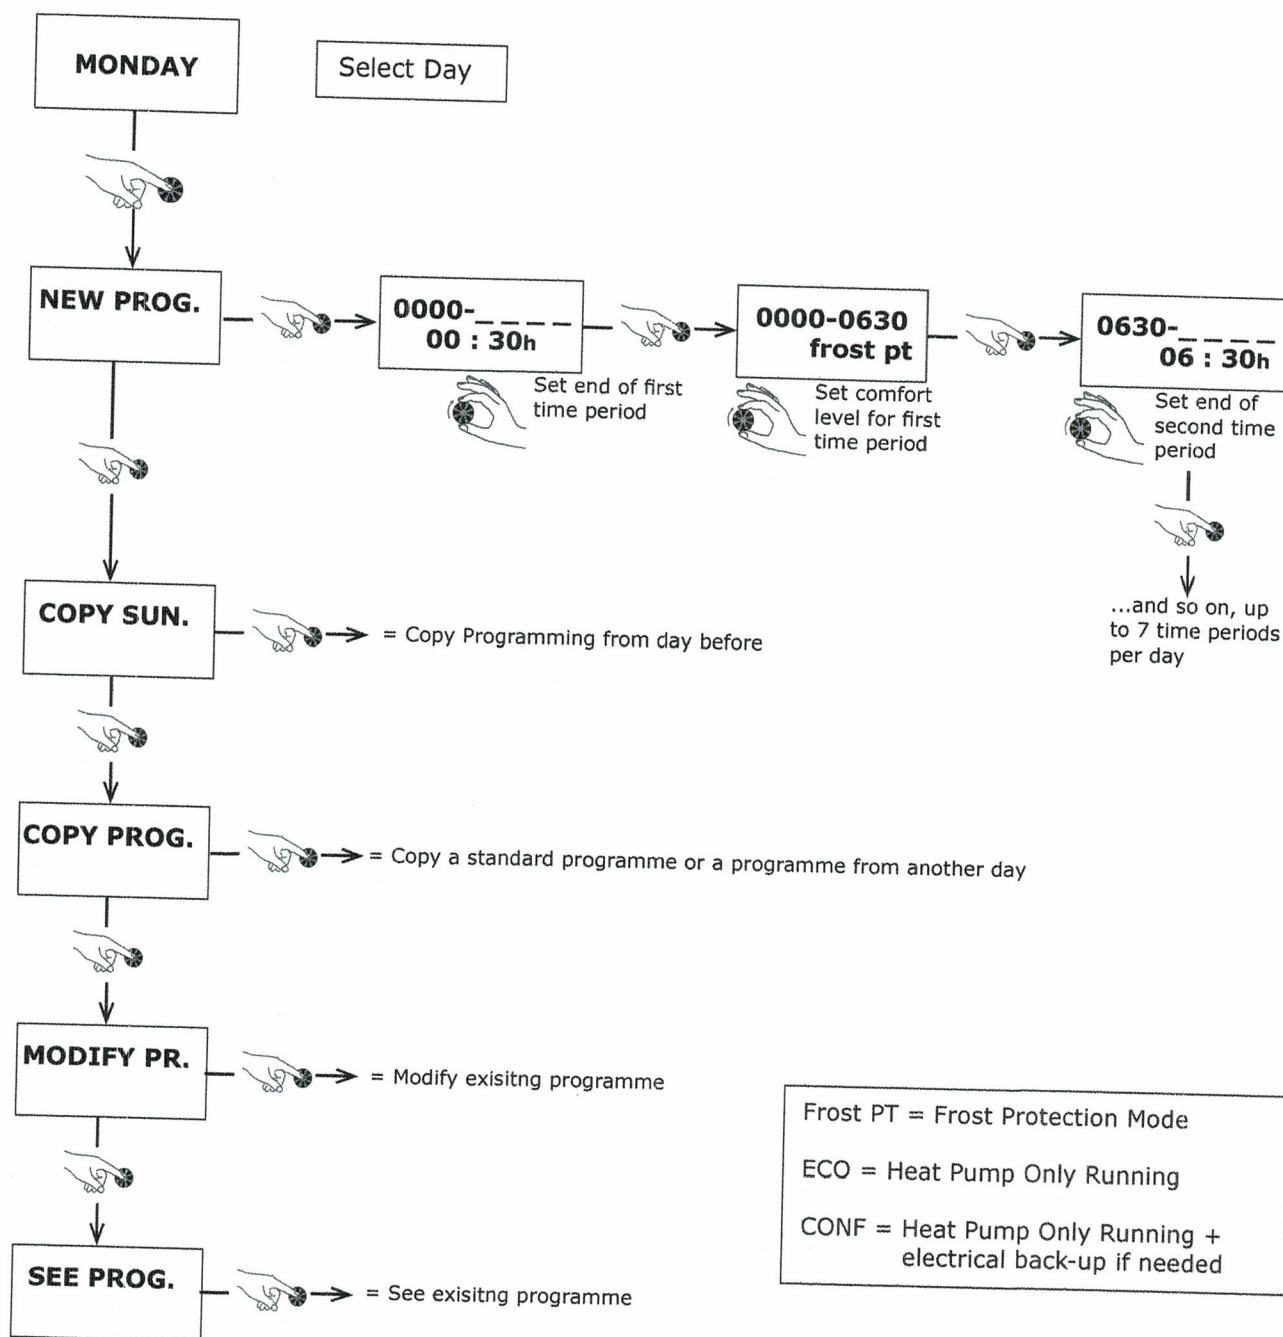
MONDAY

Select Day

NEW PROG.

0000-_ _ _ _
00 : 30h

Set end of first time period

0000-0630
frost pt

Set comfort level for first time period

0630-_ _ _ _
06 : 30h

Set end of second time period

...and so on, up to 7 time periods per day

COPY SUN.

= Copy Programming from day before

COPY PROG.

= Copy a standard programme or a programme from another day

MODIFY PR.

= Modify exisitng programme

SEE PROG.

= See exisitng programme

Frost PT = Frost Protection Mode

ECO = Heat Pump Only Running

CONF = Heat Pump Only Running + electrical back-up if needed